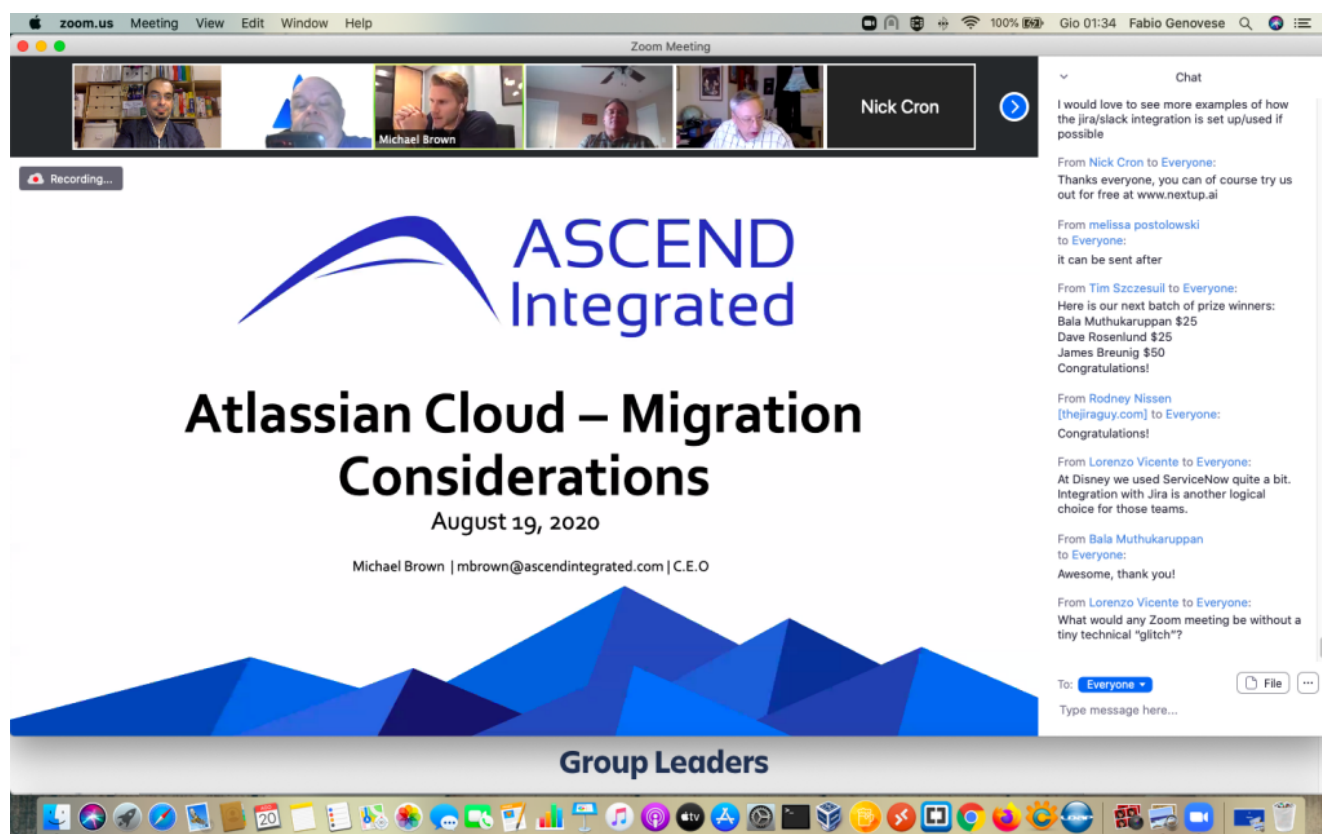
zoom.us Meeting View Edit Window Help

100% Gio 01:34 Fabio Genovese

Zoom Meeting

Michael Brown

Nick Cron

Recording...

ASCEND Integrated

Atlassian Cloud – Migration Considerations

August 19, 2020

Michael Brown | mbrown@ascendintegrated.com | C.E.O

Chat

I would love to see more examples of how the jira/slack integration is set up/used if possible

From Nick Cron to Everyone:
Thanks everyone, you can of course try us out for free at www.nextup.ai

From melissa postolowski to Everyone:
it can be sent after

From Tim Szczesuil to Everyone:
Here is our next batch of prize winners:
Bala Muthukaruppan $25
Dave Rosenlund $25
James Breunig $50
Congratulations!

From Rodney Nissen [thejiraguy.com] to Everyone:
Congratulations!

From Lorenzo Vicente to Everyone:
At Disney we used ServiceNow quite a bit. Integration with Jira is another logical choice for those teams.

From Bala Muthukaruppan to Everyone:
Awesome, thank you!

From Lorenzo Vicente to Everyone:
What would any Zoom meeting be without a tiny technical "glitch"?

To: Everyone

File

Type message here...

Group Leaders

20